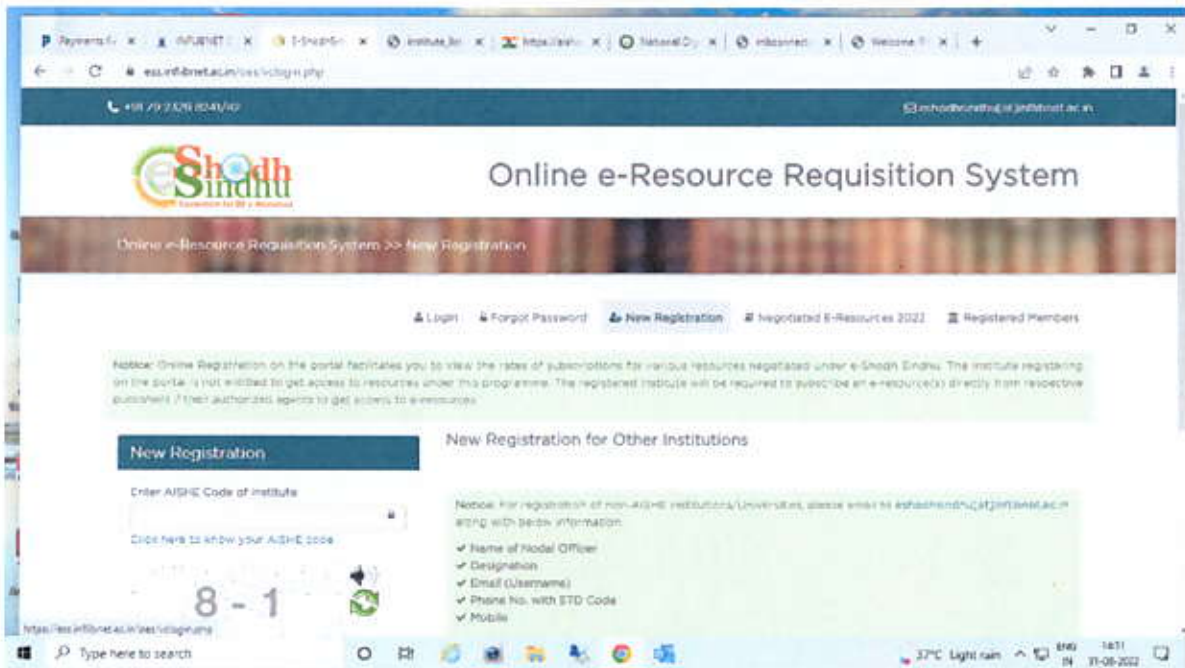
Payments f ×  INFLIBNET ×  E-ShodhSi ×  Institute_list ×  https://eshc ×  National Dy ×  mBconnect ×  Welcome ×  +

ess.inflibnet.ac.in/ess/rclogin.php

+91 79 2326 8241/40

eshodhsindhu@inflibnet.ac.in

e-Shodh Sindhu

Online e-Resource Requisition System

Online e-Resource Requisition System >> New Registration

Login  Forgot Password  New Registration  Negotiated E-Resources 2022  Registered Members

Notice: Online Registration on the portal facilitates you to view the rates of subscriptions for various resources negotiated under e-Shodh Sindhu. The institute registering on the portal is not entitled to get access to resources under this programme. The registered institute will be required to subscribe an e-resource(s) directly from respective publishers / their authorized agents to get access to e-resources.

New Registration

Enter AISHE Code of Institute

Click here to know your AISHE code

8 - 1

New Registration for Other Institutions

Notice: For registration of non-AISHE institutions/Universities, please email to eshodhsindhu[at]inflibnet.ac.in along with below information

✔ Name of Nodal Officer
✔ Designation
✔ Email (Username)
✔ Phone No. with STD Code
✔ Mobile

https://ess.inflibnet.ac.in/ess/rclogin.php

Type here to search

37°C Light rain  ENG IN  14:11 31-08-2022